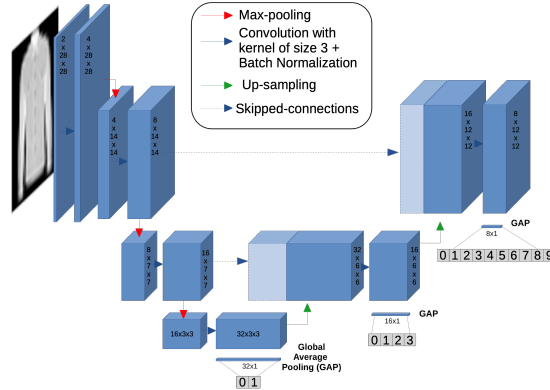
Max-pooling
Convolution with kernel of size 3 + Batch Normalization
Up-sampling
Skipped-connections

2 x 28 x 28

4 x 28 x 28

4 x 14 x 14

8 x 14 x 14

16 x 12 x 12

8 x 12 x 12

GAP

8x1

0 1 2 3 4 5 6 7 8 9

8 x 7 x 7

16 x 7 x 7

32 x 6 x 6

16 x 6 x 6

GAP

16x1

0 1 2 3

16x3x3

32x3x3

Global Average Pooling (GAP)

32x1

0 1